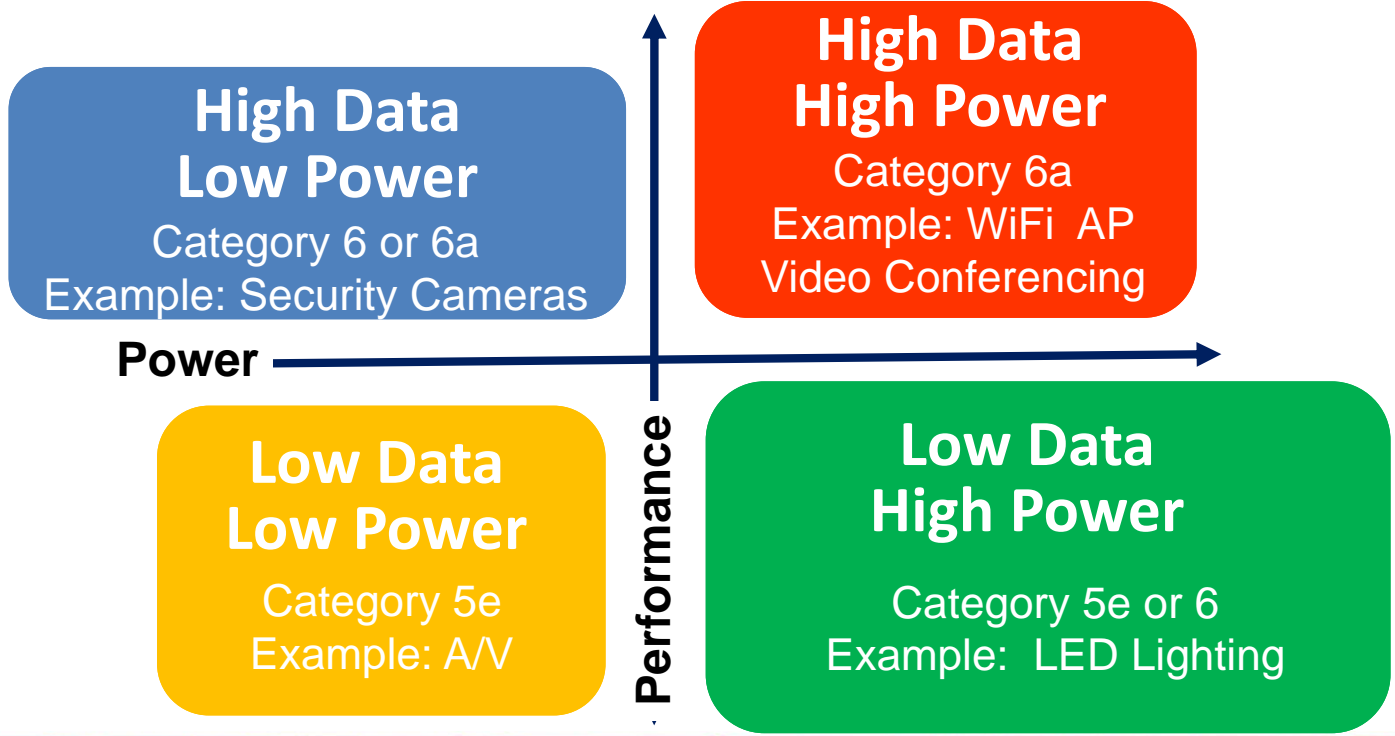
High Data
Low Power
Category 6 or 6a
Example: Security Cameras

High Data
High Power
Category 6a
Example: WiFi AP
Video Conferencing

Power

Performance

Low Data
Low Power
Category 5e
Example: A/V

Low Data
High Power
Category 5e or 6
Example: LED Lighting